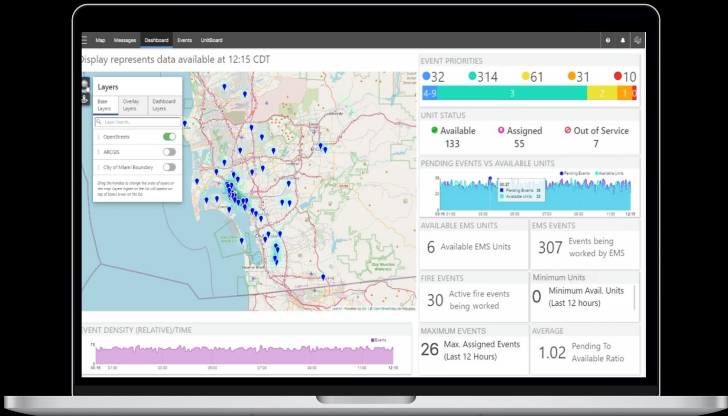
Map Messages Dashboard Events UnitBoard

Display represents data available at 12:15 CDT

Layers

Base Layers | Overlay Layers | Dashboard Layers

Layer Search...

OpenStreets

ARCGIS

City of Miami Boundary

Drag the handles to change the order of layers on the map. Layers higher on the list will appear on top of layers lower on the list.

EVENT PRIORITIES

32 314 61 31 10

4-9 3 2 1 0

UNIT STATUS

Available 133

Assigned 55

Out of Service 7

PENDING EVENTS VS AVAILABLE UNITS

Pending Events Available Units

10:37
Pending Events 38
Available Units 94

AVAILABLE EMS UNITS

6 Available EMS Units

EMS EVENTS

307 Events being worked by EMS

FIRE EVENTS

30 Active fire events being worked

Minimum Units

0 Minimum Avail. Units (Last 12 hours)

EVENT DENSITY (RELATIVE)/TIME

Events

MAXIMUM EVENTS

26 Max. Assigned Events (Last 12 Hours)

AVERAGE

1.02 Pending To Available Ratio